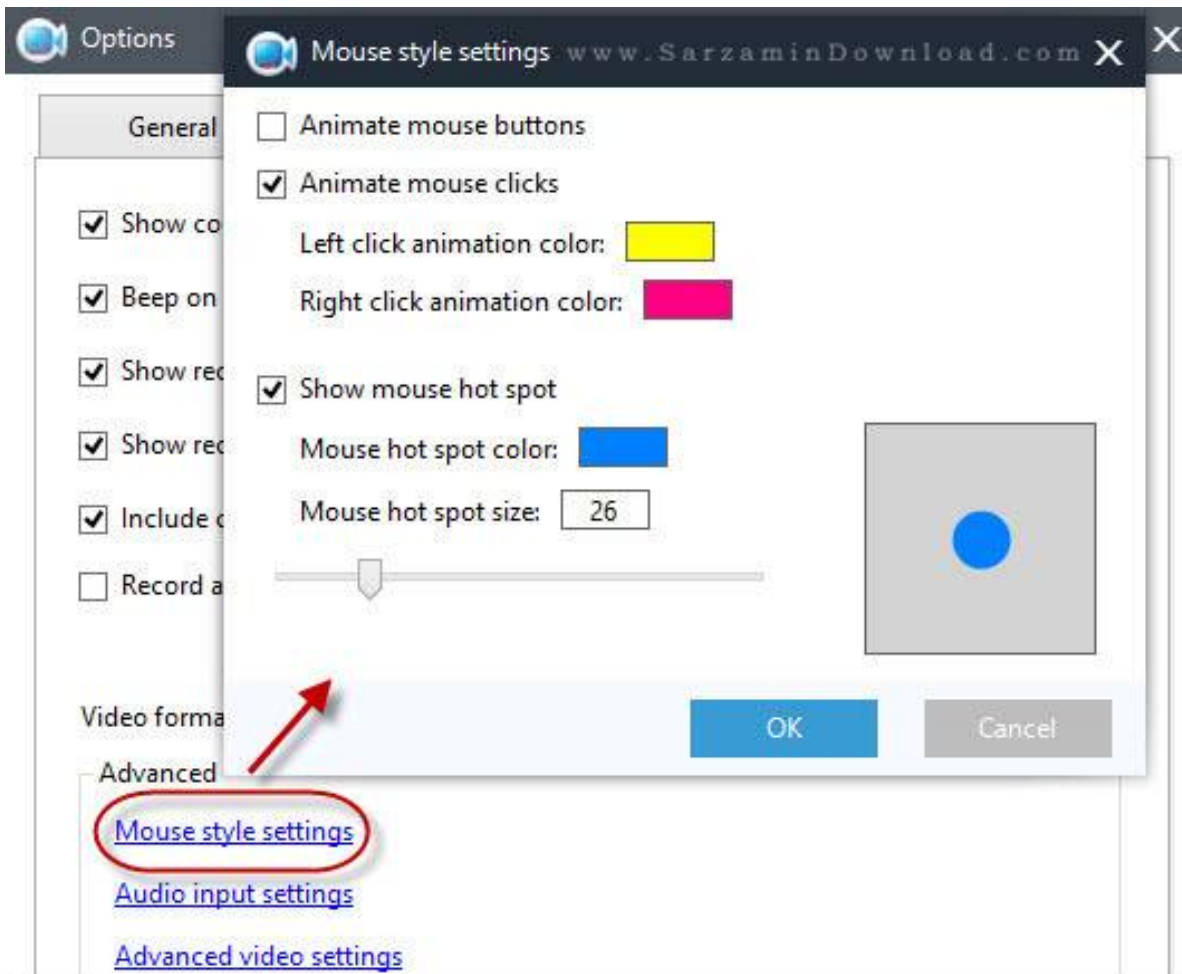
Options

General

Show co

Beep on

Show rec

Show rec

Include c

Record a

Video forma

Advanced

Mouse style settings

Audio input settings

Advanced video settings

Mouse style settings www.SarzaminDownload.com

Animate mouse buttons

Animate mouse clicks

Left click animation color:

Right click animation color:

Show mouse hot spot

Mouse hot spot color:

Mouse hot spot size: 26

OK

Cancel